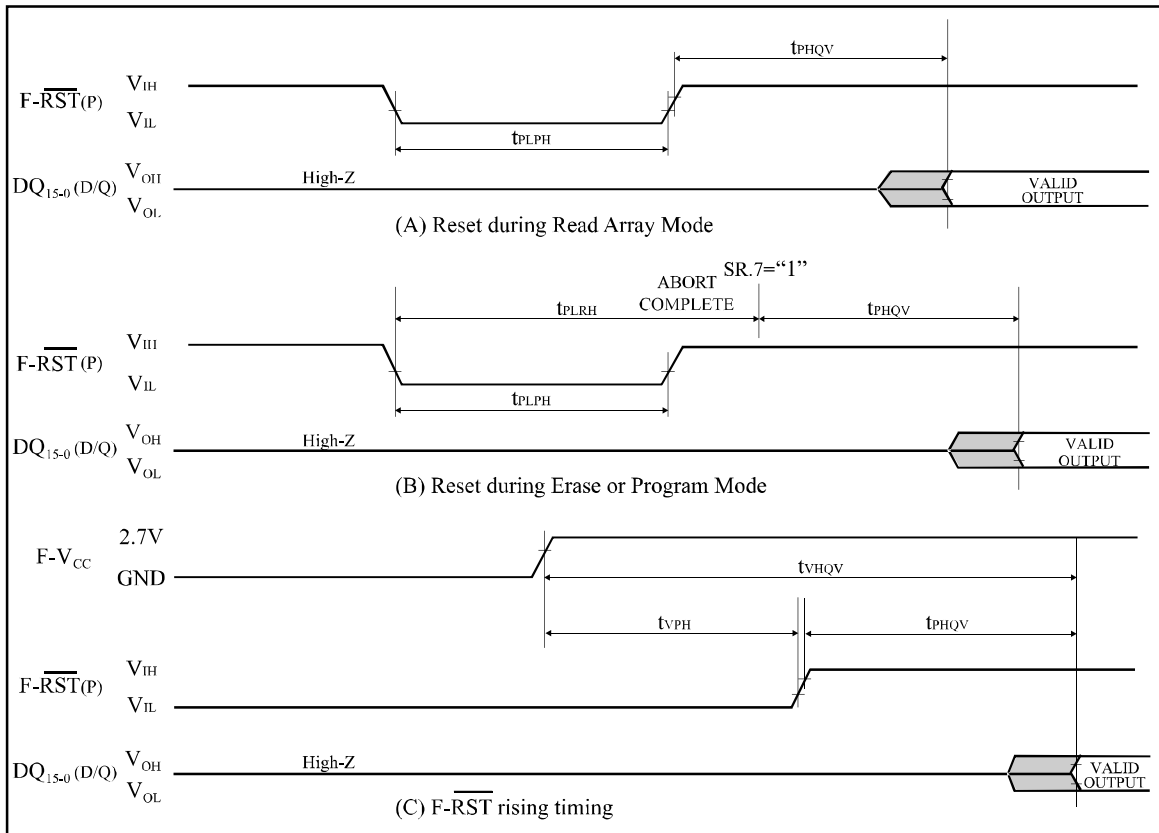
$t_{PHQV}$

F-$\overline{RST}$(P) $V_{IH}$ $V_{IL}$

$t_{PLPH}$

$DQ_{15-0}$ (D/Q) $V_{OH}$ $V_{OL}$ High-Z VALID OUTPUT

(A) Reset during Read Array Mode

ABORT COMPLETE SR.7="1"

$t_{PLRH}$ $t_{PHQV}$

F-$\overline{RST}$(P) $V_{IH}$ $V_{IL}$

$t_{PLPH}$

$DQ_{15-0}$ (D/Q) $V_{OH}$ $V_{OL}$ High-Z VALID OUTPUT

(B) Reset during Erase or Program Mode

F-$V_{CC}$ 2.7V GND

$t_{VHQV}$

$t_{VPH}$ $t_{PHQV}$

F-$\overline{RST}$(P) $V_{IH}$ $V_{IL}$

$DQ_{15-0}$ (D/Q) $V_{OH}$ $V_{OL}$ High-Z VALID OUTPUT

(C) F-$\overline{RST}$ rising timing